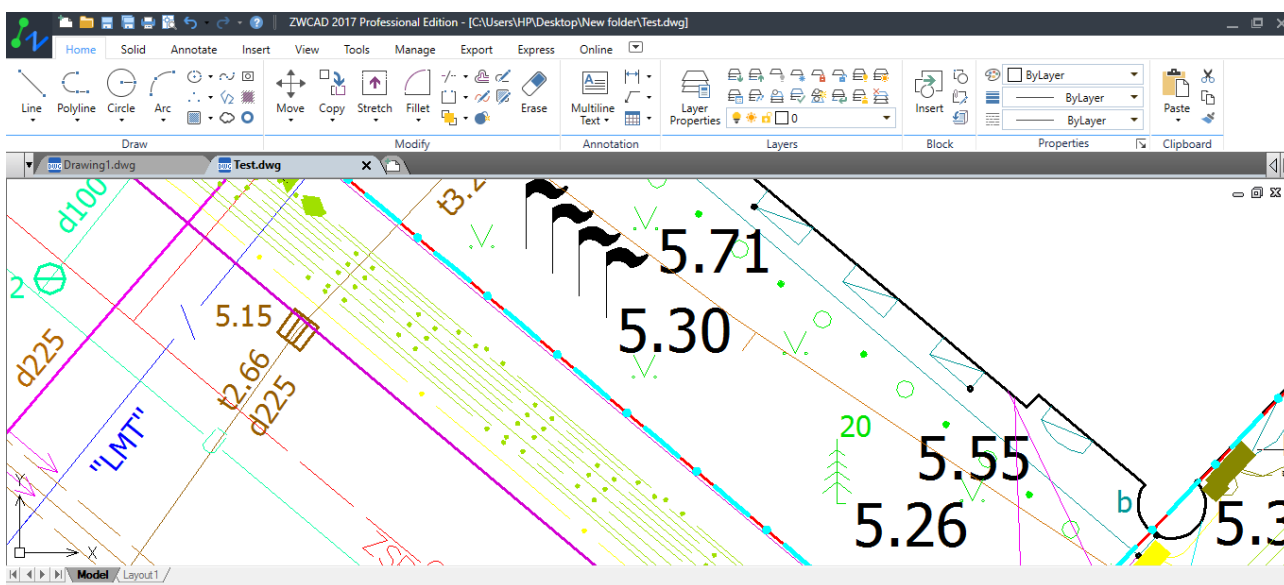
ZWCAD 2017 Professional Edition - [C:\Users\HP\Desktop\New folder\Test.dwg]

Home Solid Annotate Insert View Tools Manage Export Express Online

Line Polyline Circle Arc
Draw
Move Copy Stretch Fillet Erase
Modify
Multiline Text
Annotation
Layer Properties
0
Layers
Insert
Block
ByLayer
ByLayer
ByLayer
Properties
Paste
Clipboard

Drawing1.dwg Test.dwg

d100
2
d225
5.15
t2.66
d225
"LMT"
t3.2
5.71
5.30
20
5.55
5.26
b
5.3
Y
X

Model Layout1